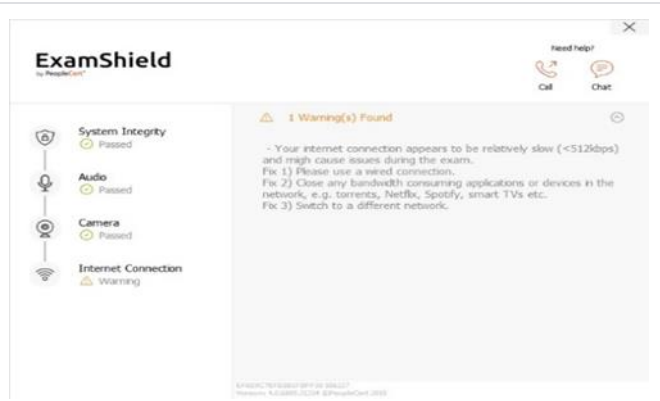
ExamShield
by PeopleCert

Need help?
Call
Chat

System Integrity
Passed

Audio
Passed

Camera
Passed

Internet Connection
Warning

1 Warning(s) Found

- Your internet connection appears to be relatively slow (<512kbps) and migh cause issues during the exam.
Fix 1) Please use a wired connection.
Fix 2) Close any bandwidth consuming applications or devices in the network, e.g. torrents, Netflix, Spotify, smart TVs etc.
Fix 3) Switch to a different network.

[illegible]
Version: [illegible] ©PeopleCert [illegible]